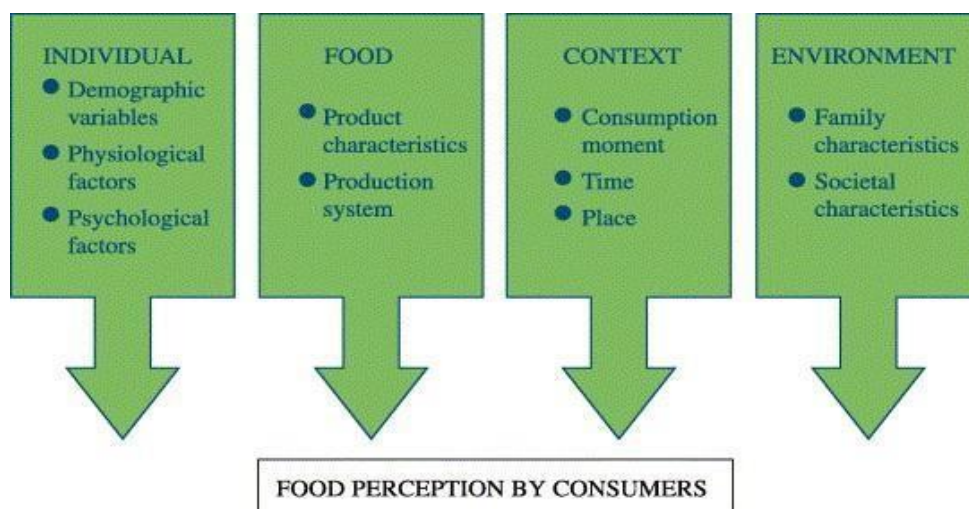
INDIVIDUAL
- Demographic variables
- Physiological factors
- Psychological factors

FOOD
- Product characteristics
- Production system

CONTEXT
- Consumption moment
- Time
- Place

ENVIRONMENT
- Family characteristics
- Societal characteristics

FOOD PERCEPTION BY CONSUMERS